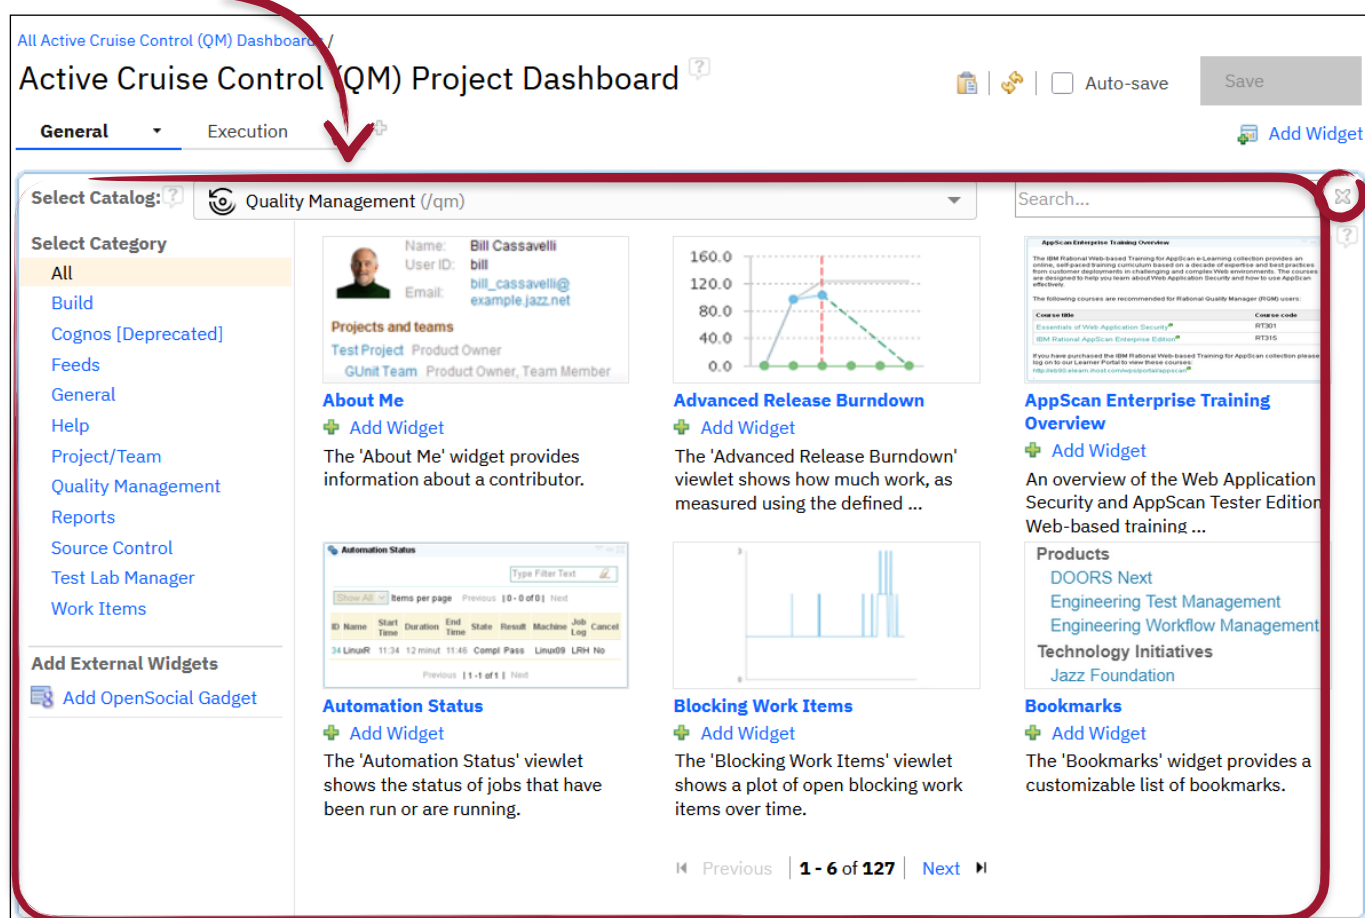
All Active Cruise Control (QM) Dashboards /

Active Cruise Control (QM) Project Dashboard

Auto-save

Save

General

Execution

Add Widget

Select Catalog:

Quality Management (/qm)

Search...

Select Category

All

Build

Cognos [Deprecated]

Feeds

General

Help

Project/Team

Quality Management

Reports

Source Control

Test Lab Manager

Work Items

Add External Widgets

Add OpenSocial Gadget

Name: Bill Cassavelli
User ID: bill
Email: bill_cassavelli@example.jazz.net
Projects and teams
Test Project Product Owner
GUnit Team Product Owner, Team Member

About Me

Add Widget

The 'About Me' widget provides information about a contributor.

160.0
120.0
80.0
40.0
0.0

Advanced Release Burndown

Add Widget

The 'Advanced Release Burndown' viewlet shows how much work, as measured using the defined ...

AppScan Enterprise Training Overview

AppScan Enterprise Training Overview

Add Widget

An overview of the Web Application Security and AppScan Tester Edition Web-based training ...

Automation Status

Type Filter Text

Show All Items per page Previous | 0 - 0 of 0 | Next

| ID | Name | Start Time | Duration | End Time | State | Result | Machine | Job Log | Cancel |
|---|---|---|---|---|---|---|---|---|---|
| 34 | LinuxR | 11:34 | 12 minut | 11:46 | Compl | Pass | Linux09 | LRH | No |

Previous | 1 - 1 of 1 | Next

Automation Status

Add Widget

The 'Automation Status' viewlet shows the status of jobs that have been run or are running.

Blocking Work Items

Add Widget

The 'Blocking Work Items' viewlet shows a plot of open blocking work items over time.

Products
DOORS Next
Engineering Test Management
Engineering Workflow Management
Technology Initiatives
Jazz Foundation

Bookmarks

Add Widget

The 'Bookmarks' widget provides a customizable list of bookmarks.

Previous 1 - 6 of 127 Next